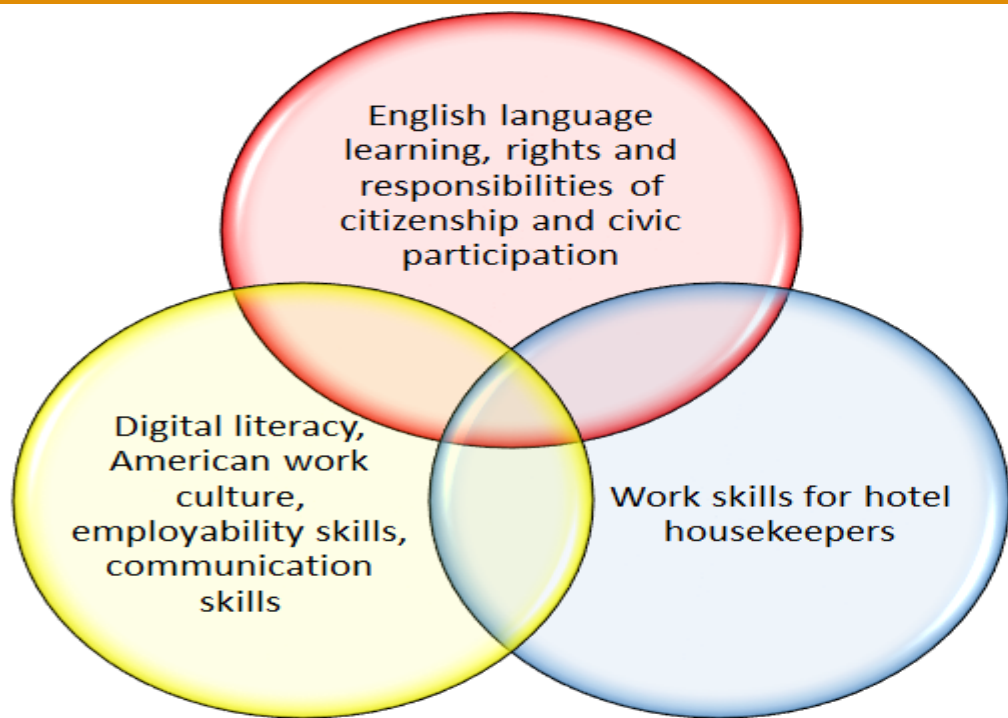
English language learning, rights and responsibilities of citizenship and civic participation

Digital literacy, American work culture, employability skills, communication skills

Work skills for hotel housekeepers